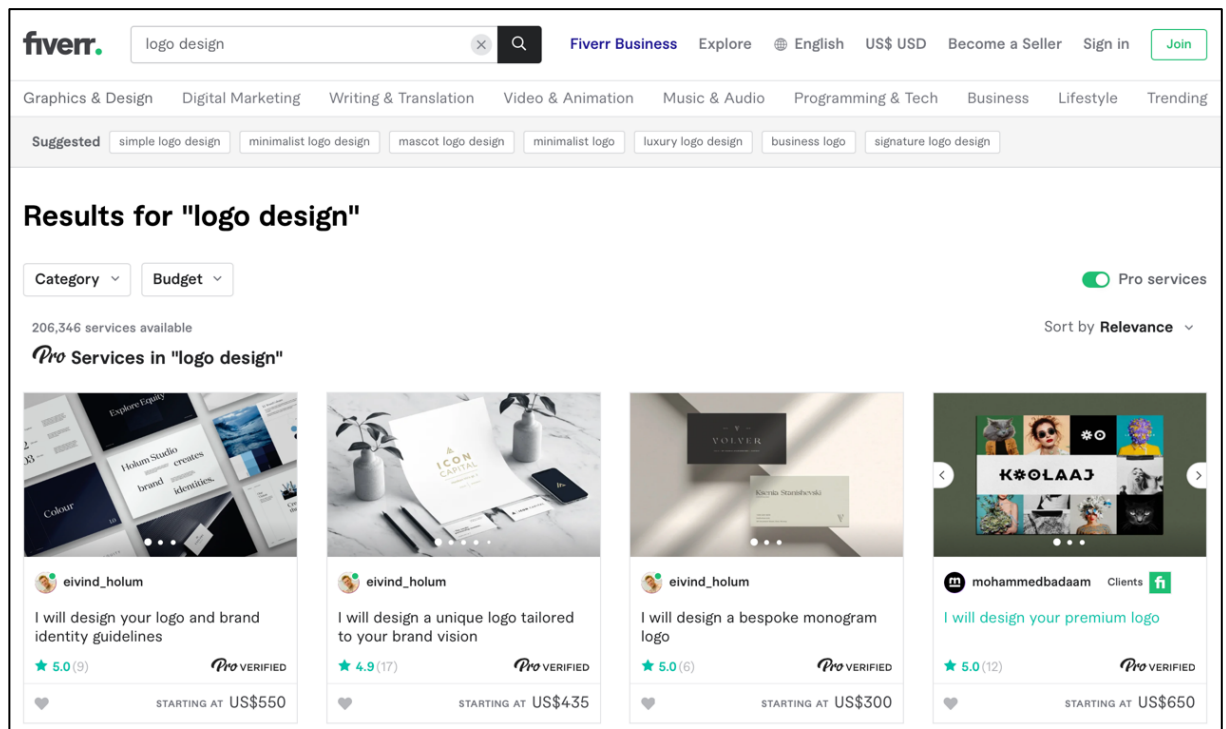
fiverr.

logo design

Fiverr Business Explore English US$ USD Become a Seller Sign in Join

Graphics & Design Digital Marketing Writing & Translation Video & Animation Music & Audio Programming & Tech Business Lifestyle Trending

Suggested simple logo design minimalist logo design mascot logo design minimalist logo luxury logo design business logo signature logo design

Results for "logo design"

Category Budget

Pro services

206,346 services available

Sort by Relevance

Pro Services in "logo design"

Explore Equity

Holum Studio creates brand identities.

Colour

ICON CAPITAL

VOLVER

Kseniia Stanishevski

K✲OLAAJ

eivind_holum
I will design your logo and brand identity guidelines
5.0 (9)
Pro VERIFIED
STARTING AT US$550

eivind_holum
I will design a unique logo tailored to your brand vision
4.9 (17)
Pro VERIFIED
STARTING AT US$435

eivind_holum
I will design a bespoke monogram logo
5.0 (6)
Pro VERIFIED
STARTING AT US$300

mohammedbadaam
Clients
I will design your premium logo
5.0 (12)
Pro VERIFIED
STARTING AT US$650